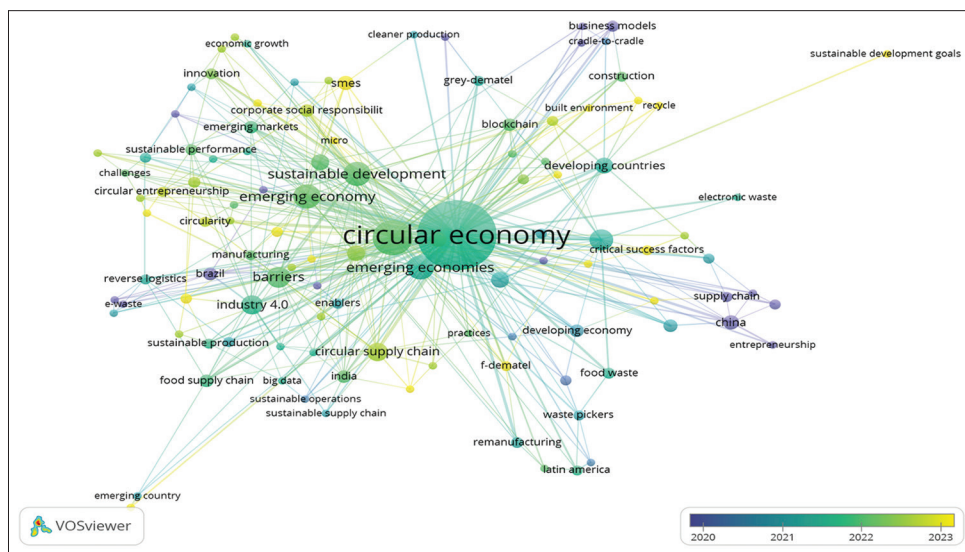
business models
cradle-to-cradle
cleaner production
sustainable development goals
economic growth
innovation
smes
grey-dematel
construction
corporate social responsibilit
built environment
recycle
emerging markets
blockchain
micro
sustainable performance
sustainable development
developing countries
challenges
circular entrepreneurship
emerging economy
electronic waste
circularity
circular economy
manufacturing
critical success factors
emerging economies
brazil
reverse logistics
barriers
supply chain
e-waste
industry 4.0
enablers
china
practices
developing economy
entrepreneurship
sustainable production
circular supply chain
f-dematel
food supply chain
big data
india
food waste
sustainable operations
sustainable supply chain
waste pickers
remanufacturing
latin america
emerging country
VOSviewer
2020
2021
2022
2023